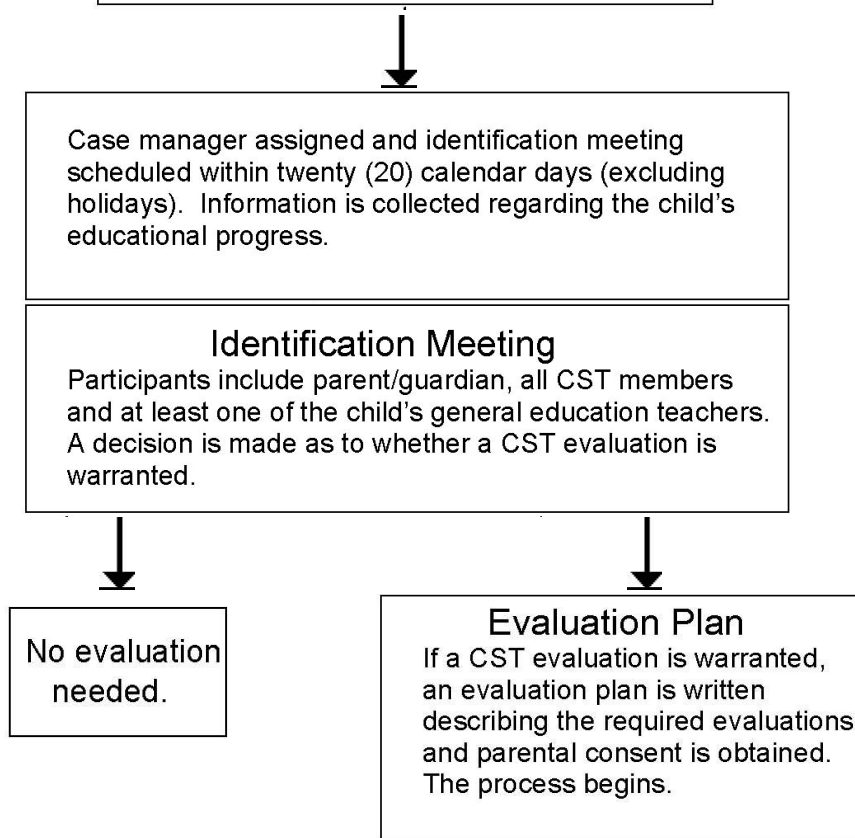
Case manager assigned and identification meeting scheduled within twenty (20) calendar days (excluding holidays). Information is collected regarding the child's educational progress.

Identification Meeting

Participants include parent/guardian, all CST members and at least one of the child's general education teachers. A decision is made as to whether a CST evaluation is warranted.

No evaluation needed.

Evaluation Plan

If a CST evaluation is warranted, an evaluation plan is written describing the required evaluations and parental consent is obtained. The process begins.